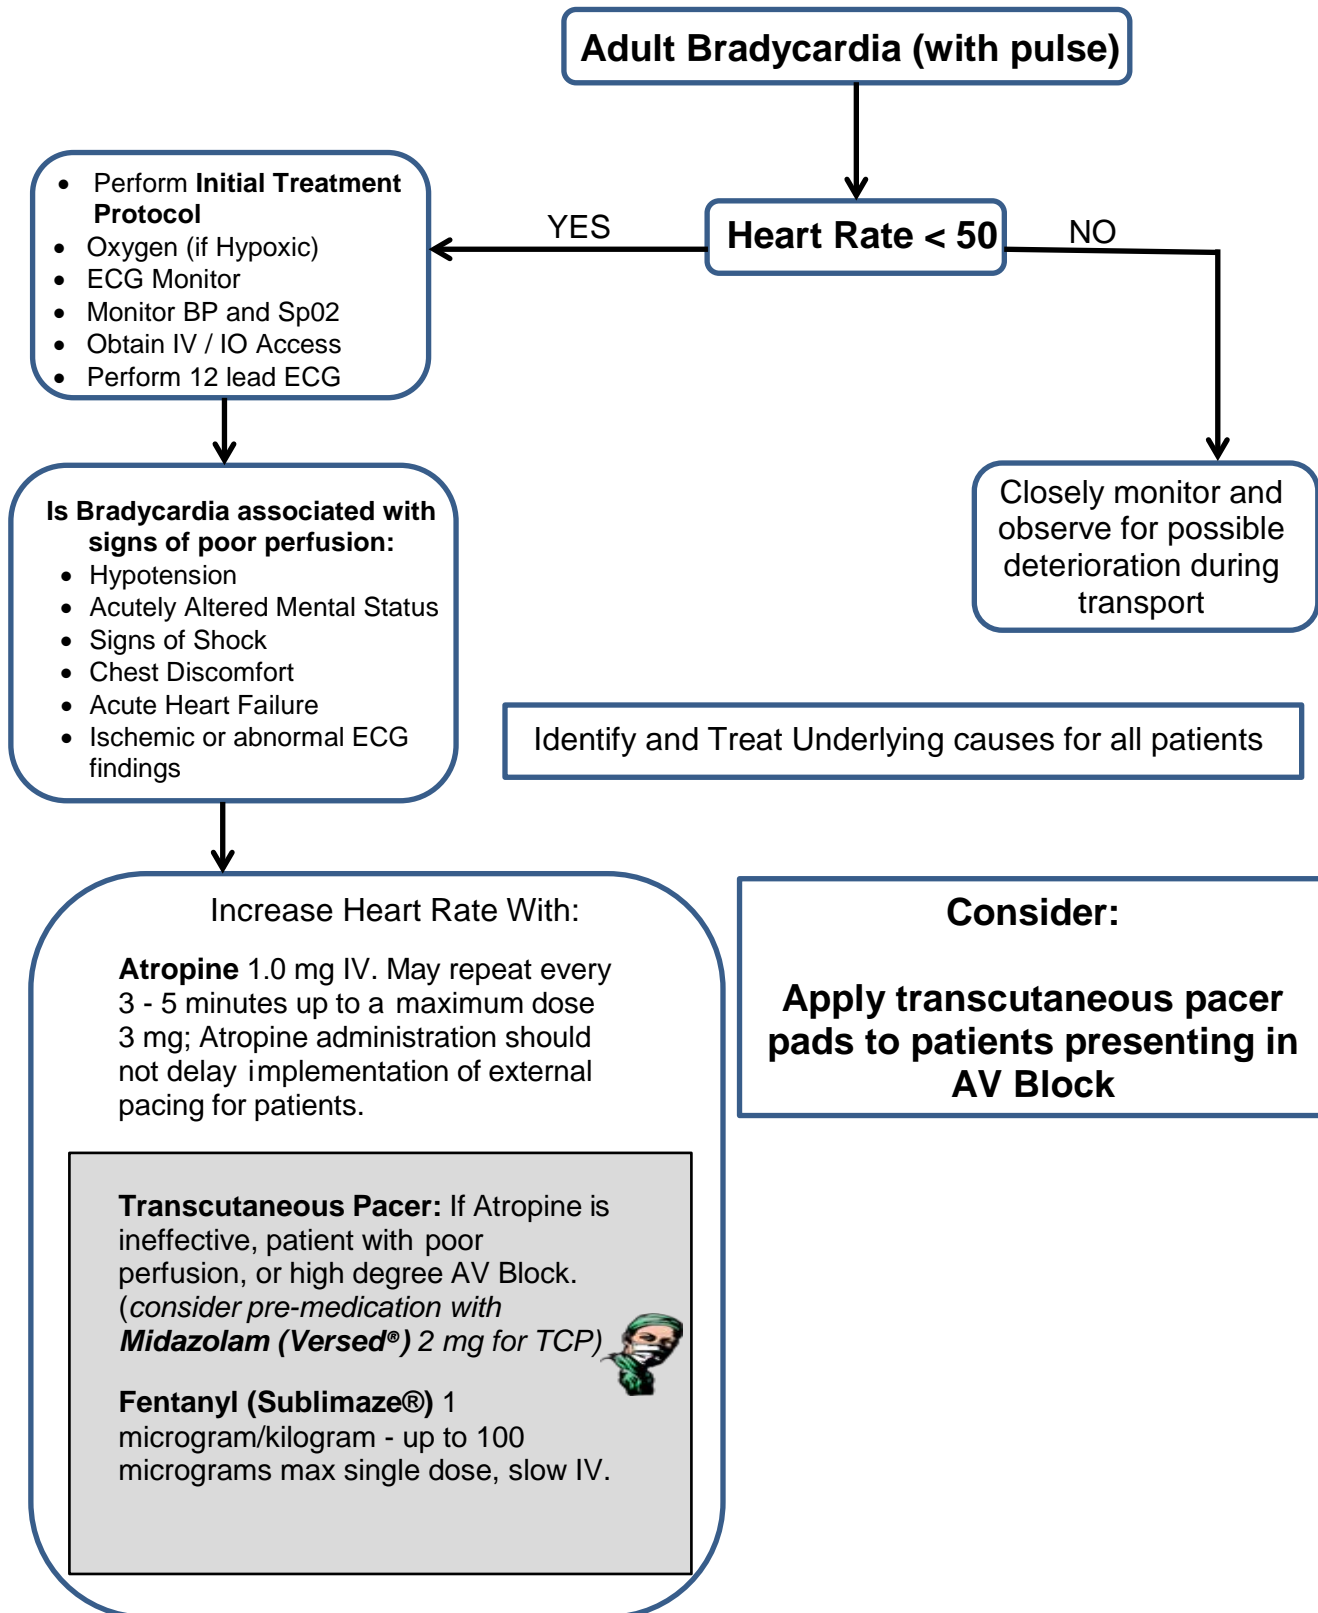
Adult Bradycardia (with pulse)

Heart Rate < 50

YES

NO

- Perform **Initial Treatment Protocol**
- Oxygen (if Hypoxic)
- ECG Monitor
- Monitor BP and Sp02
- Obtain IV / IO Access
- Perform 12 lead ECG

Closely monitor and observe for possible deterioration during transport

**Is Bradycardia associated with signs of poor perfusion:**
- Hypotension
- Acutely Altered Mental Status
- Signs of Shock
- Chest Discomfort
- Acute Heart Failure
- Ischemic or abnormal ECG findings

Identify and Treat Underlying causes for all patients

Increase Heart Rate With:

**Atropine** 1.0 mg IV. May repeat every 3 - 5 minutes up to a maximum dose 3 mg; Atropine administration should not delay implementation of external pacing for patients.

**Transcutaneous Pacer:** If Atropine is ineffective, patient with poor perfusion, or high degree AV Block. (*consider pre-medication with* ***Midazolam (Versed®)*** *2 mg for TCP)*

**Fentanyl (Sublimaze®)** 1 microgram/kilogram - up to 100 micrograms max single dose, slow IV.

**Consider:**

**Apply transcutaneous pacer pads to patients presenting in AV Block**